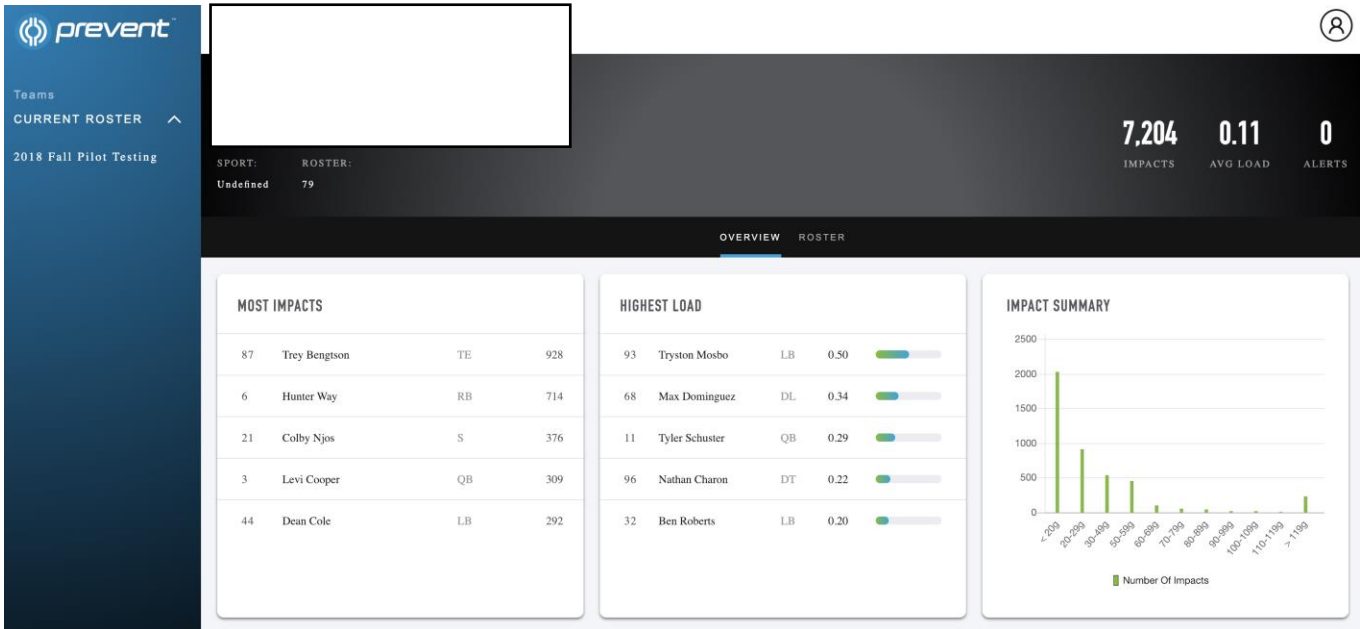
prevent™

Teams
CURRENT ROSTER
2018 Fall Pilot Testing

SPORT: Undefined
ROSTER: 79

7,204 IMPACTS
0.11 AVG LOAD
0 ALERTS

OVERVIEW ROSTER

MOST IMPACTS

| 87 | Trey Bengtson | TE | 928 |
|---|---|---|---|
| 6 | Hunter Way | RB | 714 |
| 21 | Colby Njos | S | 376 |
| 3 | Levi Cooper | QB | 309 |
| 44 | Dean Cole | LB | 292 |

HIGHEST LOAD

| 93 | Tryston Mosbo | LB | 0.50 |
|---|---|---|---|
| 68 | Max Dominguez | DL | 0.34 |
| 11 | Tyler Schuster | QB | 0.29 |
| 96 | Nathan Charon | DT | 0.22 |
| 32 | Ben Roberts | LB | 0.20 |

IMPACT SUMMARY

2500
2000
1500
1000
500
0

< 20g 20-29g 30-49g 50-59g 60-69g 70-79g 80-89g 90-99g 100-109g 110-119g > 119g

Number Of Impacts